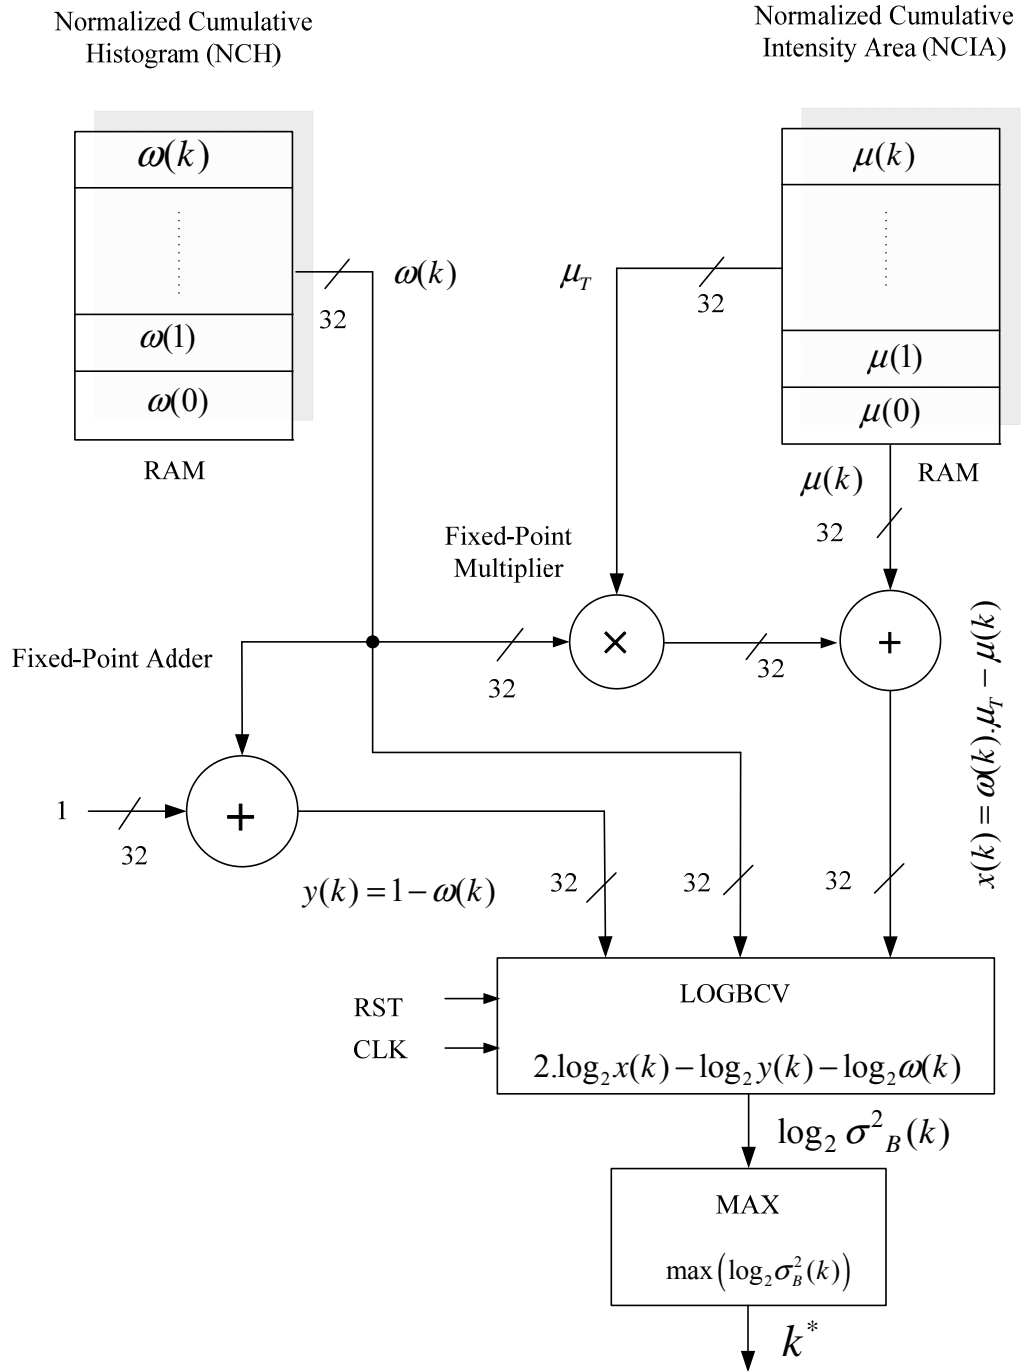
Normalized Cumulative Histogram (NCH)

Normalized Cumulative Intensity Area (NCIA)

$\omega(k)$

$\omega(1)$

$\omega(0)$

RAM

$\omega(k)$

32

$\mu_T$

32

$\mu(k)$

$\mu(1)$

$\mu(0)$

$\mu(k)$

RAM

32

Fixed-Point Multiplier

Fixed-Point Adder

$\times$

32

32

$+$

$x(k) = \omega(k).\mu_T - \mu(k)$

1

32

$+$

32

$y(k) = 1 - \omega(k)$

32

32

32

RST

CLK

LOGBCV

$2.\log_2 x(k) - \log_2 y(k) - \log_2 \omega(k)$

$\log_2 \sigma^2_B(k)$

MAX

$\max\left(\log_2 \sigma_B^2(k)\right)$

$k^*$